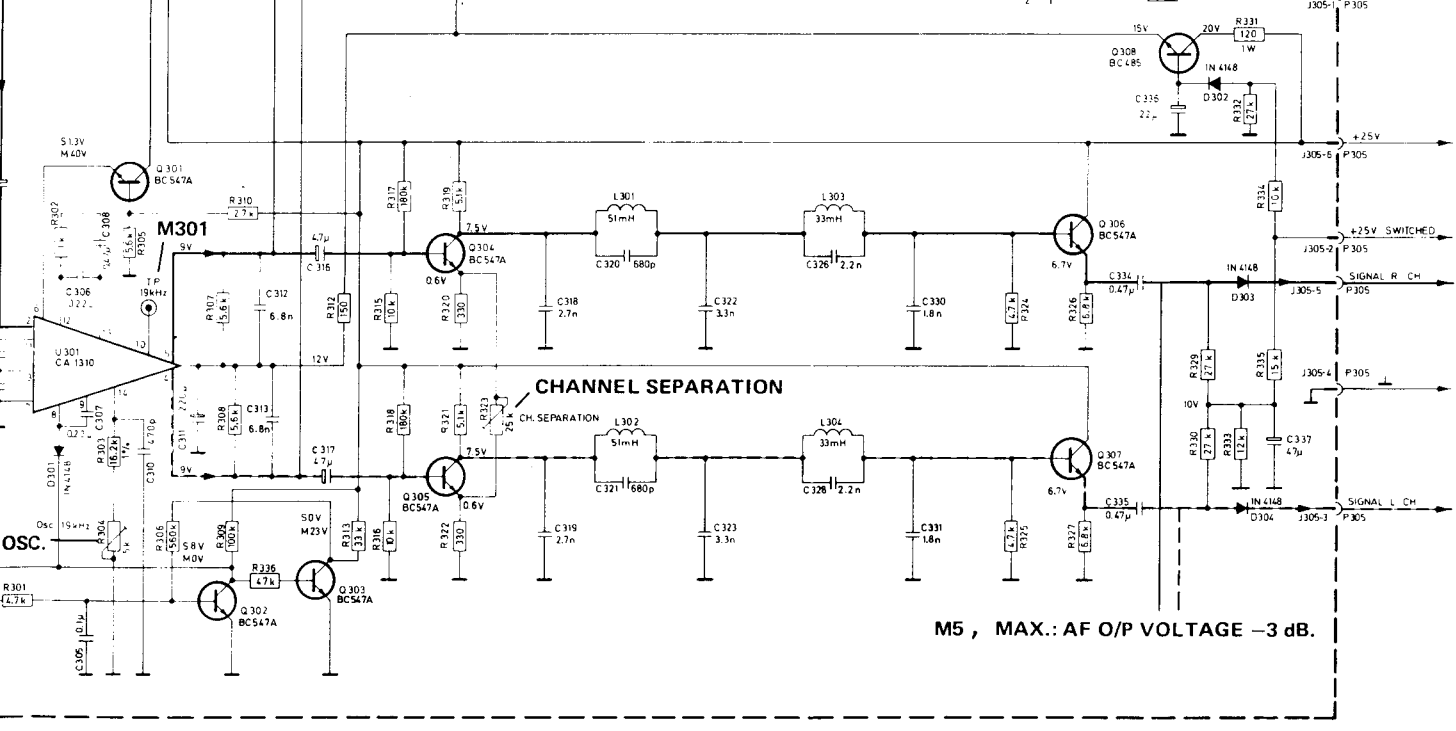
J305-1 P305
15V
20V
R331
120
1W
Q308
BC485
IN 4148
D302
C336
22μ
R332
27k
+25V
J305-6 P305
S13V
M40V
Q301
BC547A
R310
2.7k
R317
180k
R319
5.1k
L301
51mH
L303
33mH
Q306
BC547A
R334
10k
M301
+25V SWITCHED
J305-2 P305
R302
1k
C308
R305
5.6k
9V
4.7μ
C316
7.5V
Q304
BC547A
C320
680p
C326
2.2n
TP
19kHz
0.6V
6.7V
C334
0.47μ
IN 4148
D303
SIGNAL R CH
J305-5 P305
C306
0.22
R107
5.6k
C312
6.8n
R312
150
R315
10k
R320
330
C318
2.7n
C322
3.3n
C330
1.8n
4.7k
P324
R326
6.8k
U301
CA 1310
12V
R329
27k
R335
15k
CHANNEL SEPARATION
J305-4 P305
C307
0.22
R303
16.2k
C310
470p
C311
R308
5.6k
C313
6.8n
R318
180k
R321
5.1k
R323
25k
CH. SEPARATION
L302
51mH
L304
33mH
10V
D301
IN 4148
9V
C317
4.7μ
7.5V
Q307
BC547A
R330
27k
R333
12k
C337
47μ
Osc 19kHz
R304
OSC.
R306
560k
S8V
M0V
R309
100k
S0V
M23V
R313
33k
R316
10k
Q305
BC547A
0.6V
C321
680p
C328
2.2n
6.7V
C335
0.47μ
IN 4148
D304
SIGNAL L CH
J305-3 P305
R322
330
C319
2.7n
C323
3.3n
C331
1.8n
4.7k
R325
R327
6.8k
R301
4.7k
R336
47k
Q302
BC547A
Q303
BC547A
C305
0.1μ
M5 , MAX.: AF O/P VOLTAGE −3 dB.